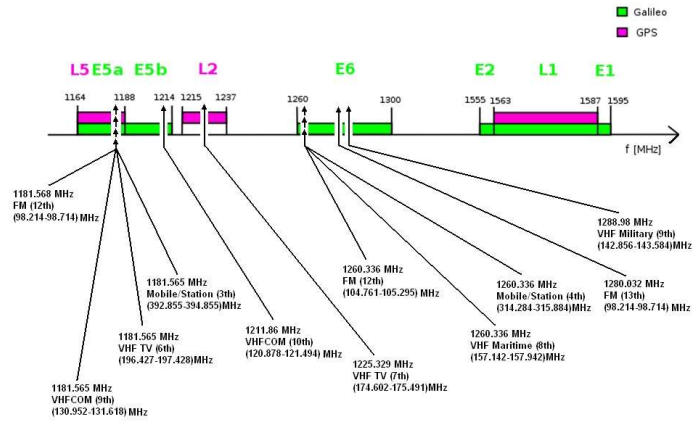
Galileo
GPS

L5 E5a E5b L2 E6 E2 L1 E1

1164 1188 1214 1215 1237 1260 1300 1555 1563 1587 1595

f [MHz]

1181.568 MHz
FM (12th)
(98.214-98.714) MHz

1181.565 MHz
Mobile/Station (3th)
(392.855-394.855)MHz

1181.565 MHz
VHF TV (6th)
(196.427-197.428)MHz

1181.565 MHz
VHFCOM (9th)
(130.952-131.618) MHz

1211.86 MHz
VHFCOM (10th)
(120.878-121.494) MHz

1225.329 MHz
VHF TV (7th)
(174.602-175.491)MHz

1260.336 MHz
FM (12th)
(104.761-105.295) MHz

1260.336 MHz
Mobile/Station (4th)
(314.284-315.884)MHz

1260.336 MHz
VHF Maritime (8th)
(157.142-157.942)MHz

1288.98 MHz
VHF Military (9th)
(142.856-143.584)MHz

1280.032 MHz
FM (13th)
(98.214-98.714) MHz